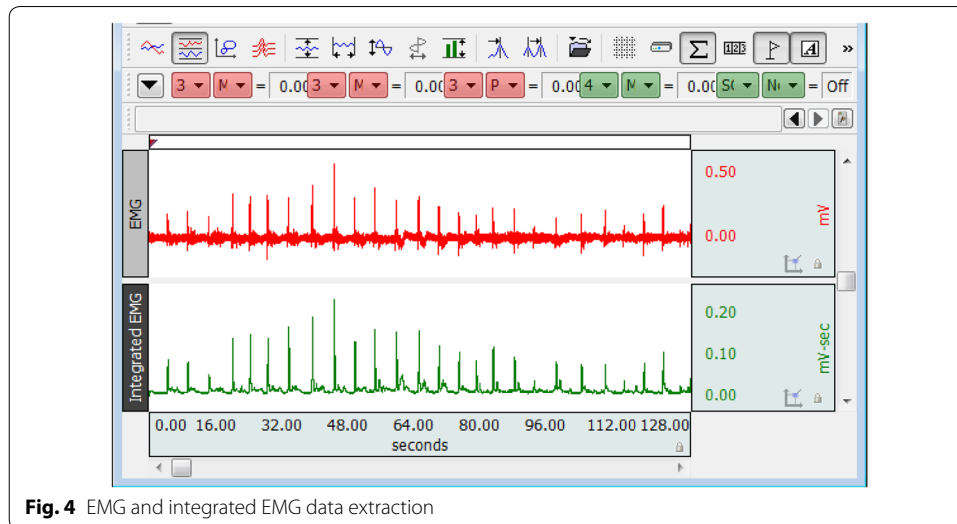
3 M = 0.00 3 M = 0.00 3 P = 0.00 4 M = 0.00 S( N( = Off

EMG

0.50

0.00

mV

Integrated EMG

0.20

0.10

0.00

mV-sec

0.00 16.00 32.00 48.00 64.00 80.00 96.00 112.00 128.00

seconds

**Fig. 4** EMG and integrated EMG data extraction